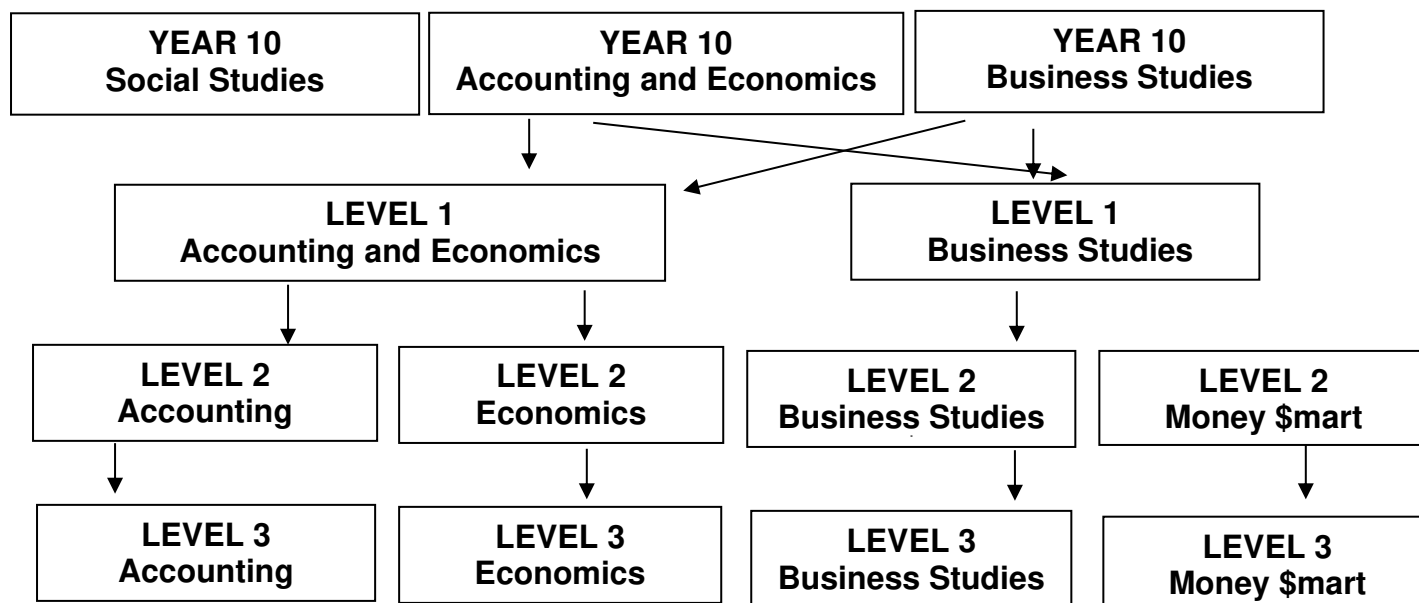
YEAR 10
Social Studies

YEAR 10
Accounting and Economics

YEAR 10
Business Studies

LEVEL 1
Accounting and Economics

LEVEL 1
Business Studies

LEVEL 2
Accounting

LEVEL 2
Economics

LEVEL 2
Business Studies

LEVEL 2
Money $mart

LEVEL 3
Accounting

LEVEL 3
Economics

LEVEL 3
Business Studies

LEVEL 3
Money $mart